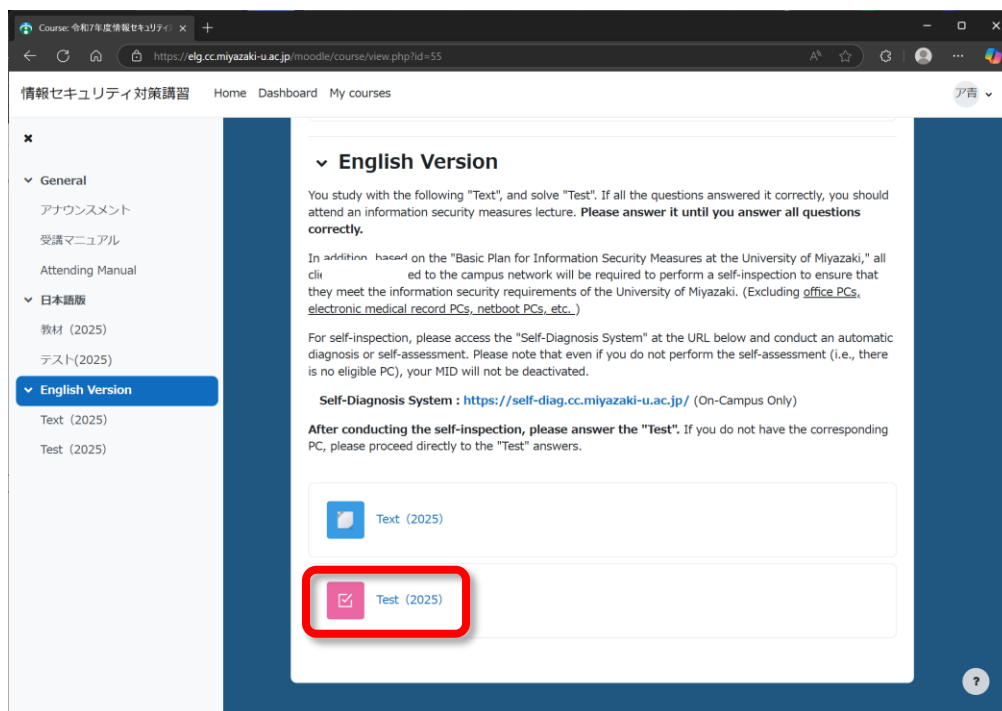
Course: 令和7年度情報セキュリティ ×
+
https://elg.cc.miyazaki-u.ac.jp/moodle/course/view.php?id=55

情報セキュリティ対策講習 Home Dashboard My courses
ア青

×
General
アナウンスメント
受講マニュアル
Attending Manual
日本語版
教材（2025）
テスト(2025)
English Version
Text（2025）
Test（2025）

English Version

You study with the following "Text", and solve "Test". If all the questions answered it correctly, you should attend an information security measures lecture. **Please answer it until you answer all questions correctly.**

In addition, based on the "Basic Plan for Information Security Measures at the University of Miyazaki," all cli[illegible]ed to the campus network will be required to perform a self-inspection to ensure that they meet the information security requirements of the University of Miyazaki. (Excluding office PCs, electronic medical record PCs, netboot PCs, etc. )

For self-inspection, please access the "Self-Diagnosis System" at the URL below and conduct an automatic diagnosis or self-assessment. Please note that even if you do not perform the self-assessment (i.e., there is no eligible PC), your MID will not be deactivated.

**Self-Diagnosis System :** https://self-diag.cc.miyazaki-u.ac.jp/ (On-Campus Only)

**After conducting the self-inspection, please answer the "Test".** If you do not have the corresponding PC, please proceed directly to the "Test" answers.

Text（2025）

Test（2025）

?